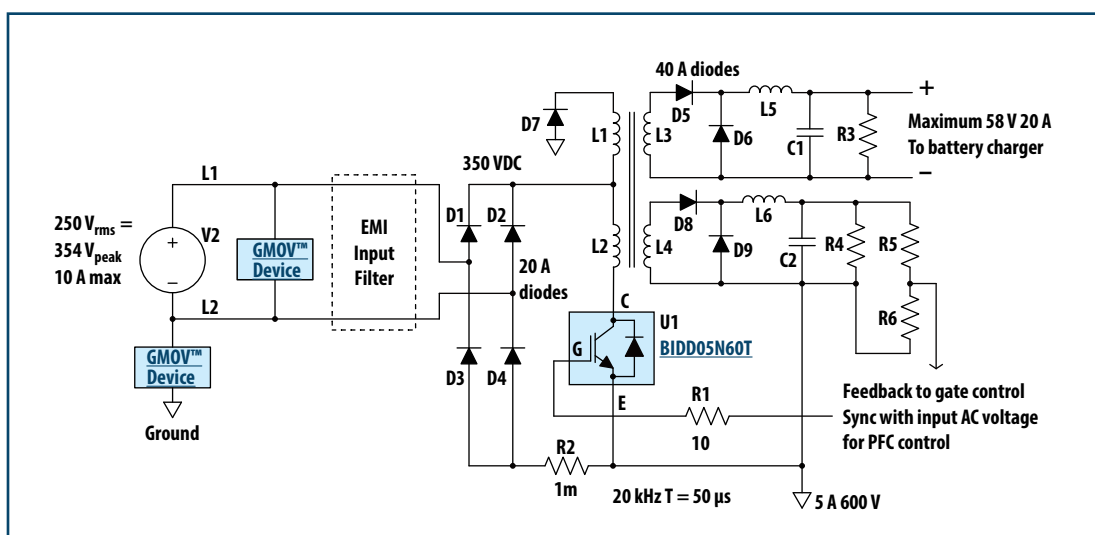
40 A diodes
D5
L5
+
D7
L1
L3
D6
C1
R3
Maximum 58 V 20 A
To battery charger
350 VDC
–
L1
D8
L6
$250\ V_{rms} =$
$354\ V_{peak}$
10 A max
+
V2
–
GMOV™
Device
EMI
Input
Filter
D1
D2
L2
L4
D9
C2
R4
R5
20 A
diodes
L2
C
U1
BIDD05N60T
R6
GMOV™
Device
G
D3
D4
E
R1
10
Feedback to gate control
Sync with input AC voltage
for PFC control
Ground
R2
1m
20 kHz T = 50 µs
5 A 600 V